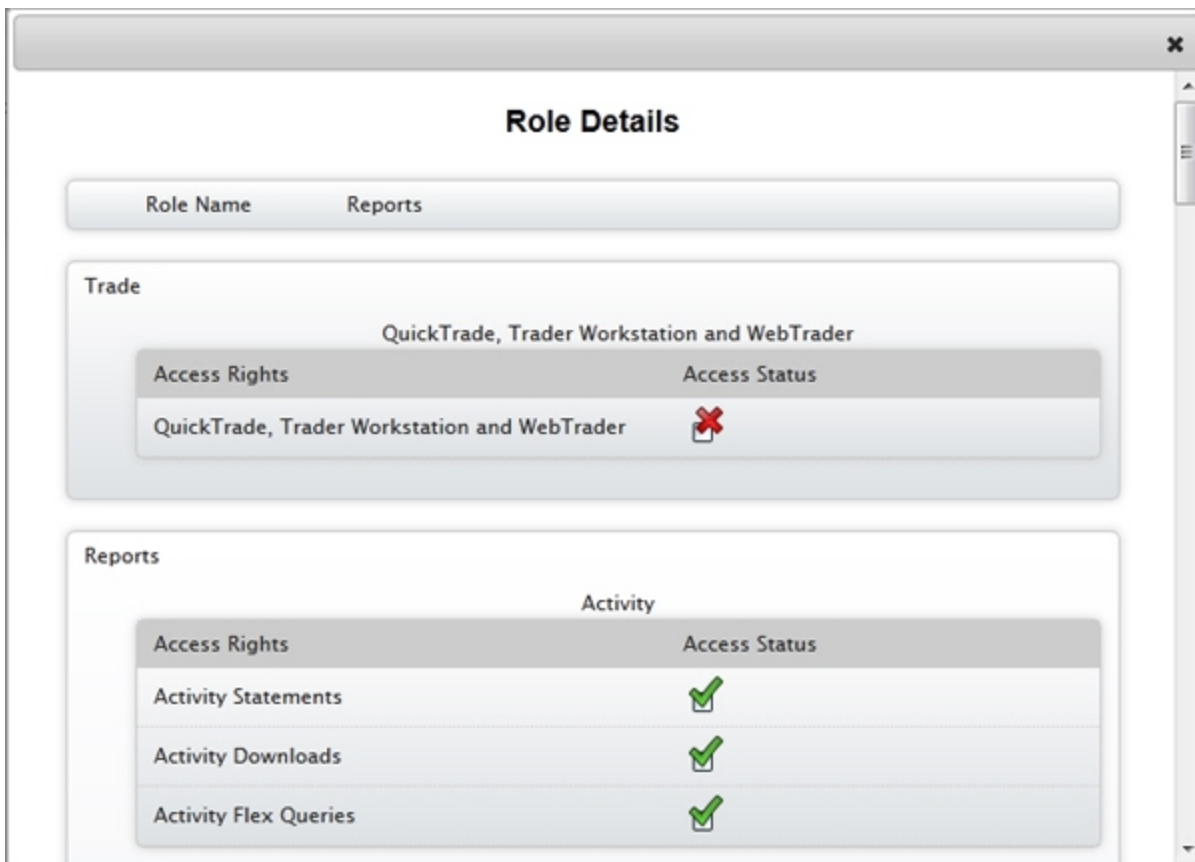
×

Role Details

Role Name Reports

Trade

QuickTrade, Trader Workstation and WebTrader

| Access Rights | Access Status |
|---|---|
| QuickTrade, Trader Workstation and WebTrader | |

Reports

Activity

| Access Rights | Access Status |
|---|---|
| Activity Statements | |
| Activity Downloads | |
| Activity Flex Queries | |